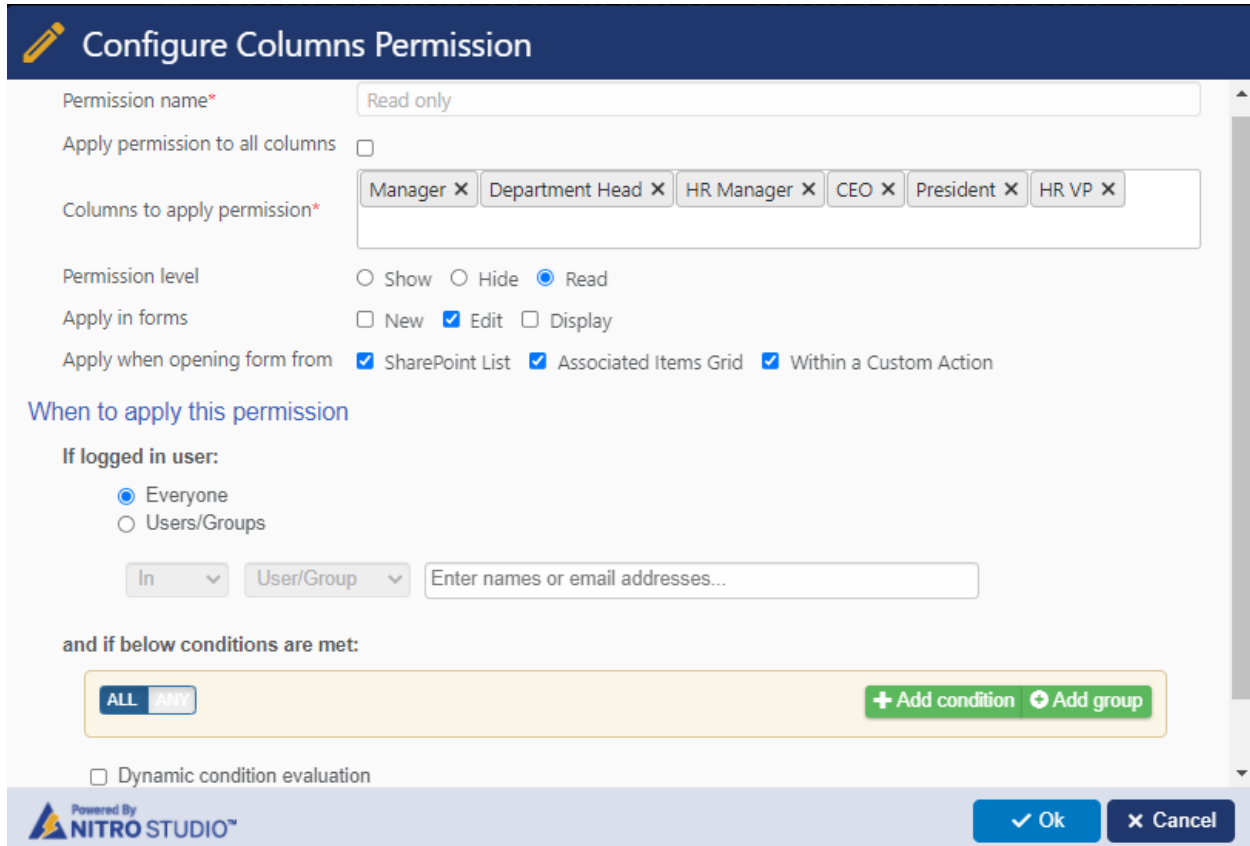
Configure Columns Permission

Permission name*
Read only

Apply permission to all columns

Columns to apply permission*
Manager ✕ Department Head ✕ HR Manager ✕ CEO ✕ President ✕ HR VP ✕

Permission level
Show Hide Read

Apply in forms
New Edit Display

Apply when opening form from
SharePoint List Associated Items Grid Within a Custom Action

When to apply this permission

If logged in user:
Everyone
Users/Groups

In User/Group Enter names or email addresses...

and if below conditions are met:

ALL ANY
Add condition Add group

Dynamic condition evaluation

Powered By NITRO STUDIO™

Ok
Cancel